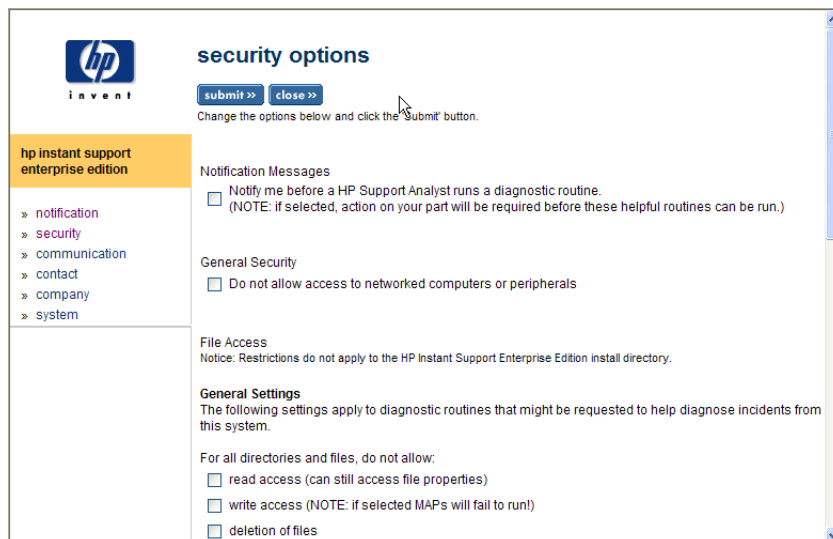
hp
invent

security options

submit »
close »

Change the options below and click the 'submit' button.

hp instant support enterprise edition

» notification
» security
» communication
» contact
» company
» system

Notification Messages

Notify me before a HP Support Analyst runs a diagnostic routine.
(NOTE: if selected, action on your part will be required before these helpful routines can be run.)

General Security

Do not allow access to networked computers or peripherals

File Access
Notice: Restrictions do not apply to the HP Instant Support Enterprise Edition install directory.

General Settings
The following settings apply to diagnostic routines that might be requested to help diagnose incidents from this system.

For all directories and files, do not allow:

read access (can still access file properties)

write access (NOTE: if selected MAPs will fail to run!)

deletion of files